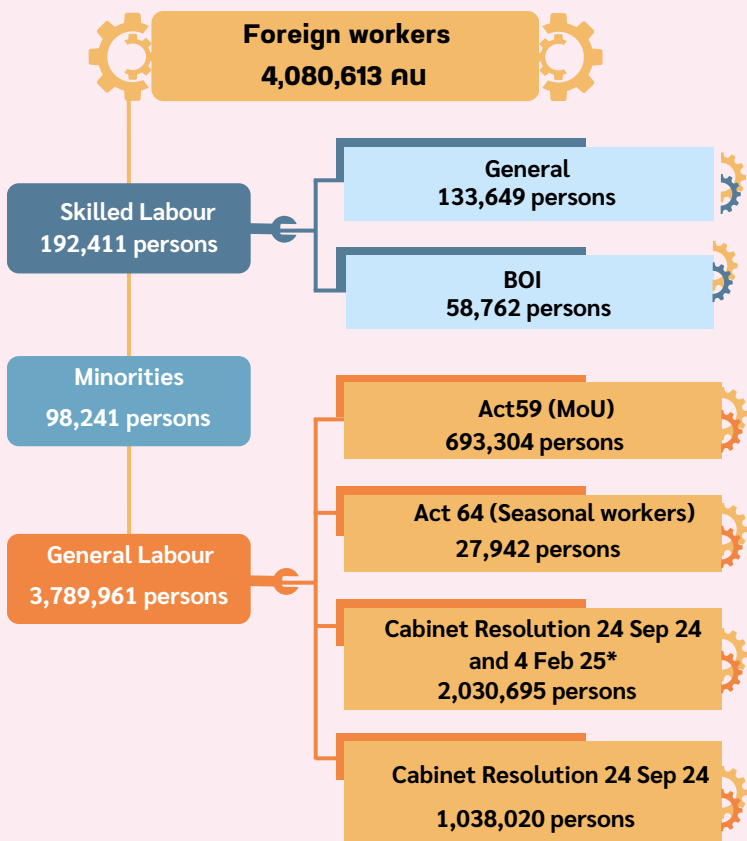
Foreign workers
4,080,613 คน

Skilled Labour
192,411 persons

General
133,649 persons

BOI
58,762 persons

Minorities
98,241 persons

General Labour
3,789,961 persons

Act59 (MoU)
693,304 persons

Act 64 (Seasonal workers)
27,942 persons

Cabinet Resolution 24 Sep 24 and 4 Feb 25*
2,030,695 persons

Cabinet Resolution 24 Sep 24
1,038,020 persons